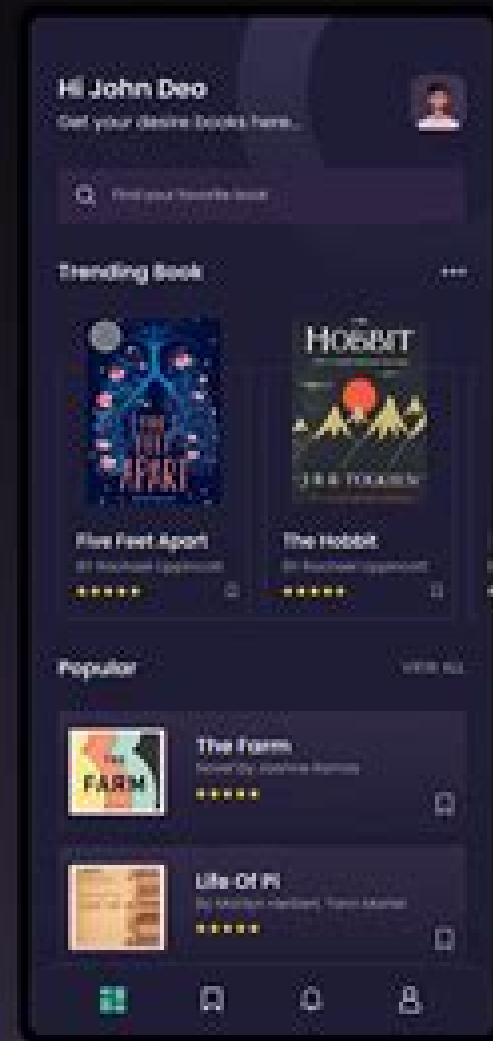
Hi John Deo
Get your desire books here..

Find your favorite book

Trending Book

FIVE FEET APART

Five Feet Apart
By Rachael Lippincott

HOBBIT
J.R.R. TOLKIEN

The Hobbit
By Rachael Lippincott

Popular

VIEW ALL

THE FARM

The Farm
Novel By Joanne Ramos

Life Of Pi
By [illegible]